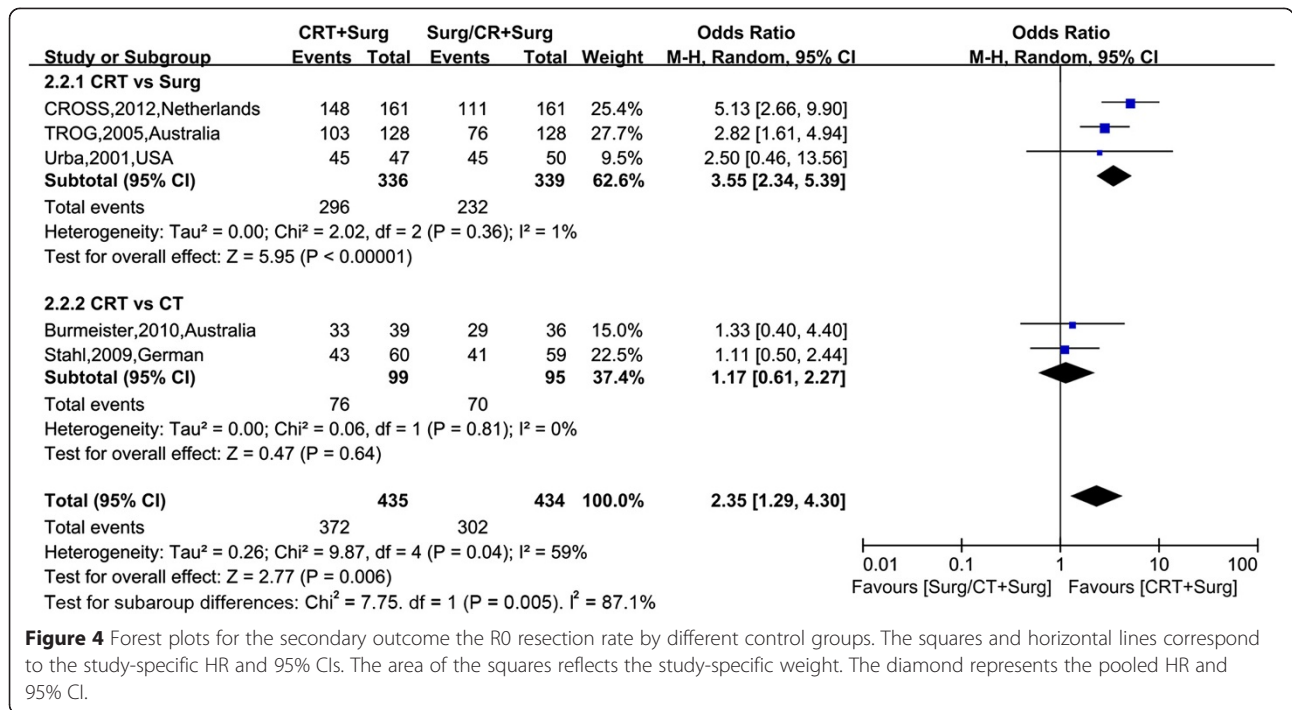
| Study or Subgroup | CRT+Surg Events | CRT+Surg Total | Surg/CR+Surg Events | Surg/CR+Surg Total | Weight | Odds Ratio M-H, Random, 95% CI |
|---|---|---|---|---|---|---|
| **2.2.1 CRT vs Surg** | | | | | | |
| CROSS,2012,Netherlands | 148 | 161 | 111 | 161 | 25.4% | 5.13 [2.66, 9.90] |
| TROG,2005,Australia | 103 | 128 | 76 | 128 | 27.7% | 2.82 [1.61, 4.94] |
| Urba,2001,USA | 45 | 47 | 45 | 50 | 9.5% | 2.50 [0.46, 13.56] |
| **Subtotal (95% CI)** | | **336** | | **339** | **62.6%** | **3.55 [2.34, 5.39]** |
| Total events | 296 | | 232 | | | |
| Heterogeneity: Tau² = 0.00; Chi² = 2.02, df = 2 (P = 0.36); I² = 1% | | | | | | |
| Test for overall effect: Z = 5.95 (P < 0.00001) | | | | | | |
| **2.2.2 CRT vs CT** | | | | | | |
| Burmeister,2010,Australia | 33 | 39 | 29 | 36 | 15.0% | 1.33 [0.40, 4.40] |
| Stahl,2009,German | 43 | 60 | 41 | 59 | 22.5% | 1.11 [0.50, 2.44] |
| **Subtotal (95% CI)** | | **99** | | **95** | **37.4%** | **1.17 [0.61, 2.27]** |
| Total events | 76 | | 70 | | | |
| Heterogeneity: Tau² = 0.00; Chi² = 0.06, df = 1 (P = 0.81); I² = 0% | | | | | | |
| Test for overall effect: Z = 0.47 (P = 0.64) | | | | | | |
| **Total (95% CI)** | | **435** | | **434** | **100.0%** | **2.35 [1.29, 4.30]** |
| Total events | 372 | | 302 | | | |
| Heterogeneity: Tau² = 0.26; Chi² = 9.87, df = 4 (P = 0.04); I² = 59% | | | | | | |
| Test for overall effect: Z = 2.77 (P = 0.006) | | | | | | |
| Test for subaroup differences: Chi² = 7.75. df = 1 (P = 0.005). I² = 87.1% | | | | | | |

Odds Ratio
M-H, Random, 95% CI

0.01 0.1 1 10 100
Favours [Surg/CT+Surg] Favours [CRT+Surg]

**Figure 4** Forest plots for the secondary outcome the R0 resection rate by different control groups. The squares and horizontal lines correspond to the study-specific HR and 95% CIs. The area of the squares reflects the study-specific weight. The diamond represents the pooled HR and 95% CI.